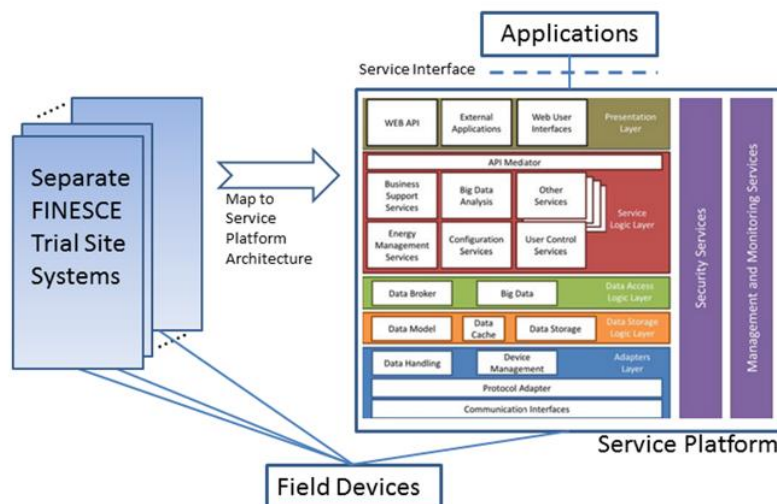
Applications

Service Interface

Separate FINESCE Trial Site Systems

Map to Service Platform Architecture

WEB API

External Applications

Web User Interfaces

Presentation Layer

API Mediator

Business Support Services

Big Data Analysis

Other Services

Service Logic Layer

Energy Management Services

Configuration Services

User Control Services

Data Broker

Big Data

Data Access Logic Layer

Data Model

Data Cache

Data Storage

Data Storage Logic Layer

Data Handling

Device Management

Adapters Layer

Protocol Adapter

Communication Interfaces

Security Services

Management and Monitoring Services

Service Platform

Field Devices